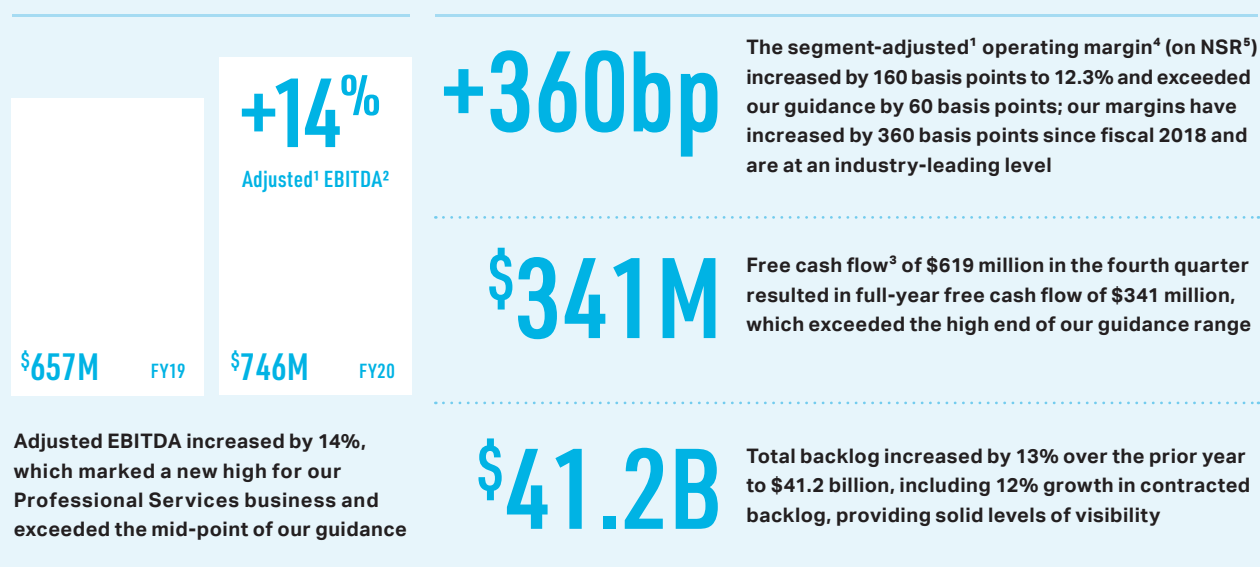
+14%

Adjusted$^1$ EBITDA$^2$

\$657M FY19

\$746M FY20

Adjusted EBITDA increased by 14%, which marked a new high for our Professional Services business and exceeded the mid-point of our guidance

+360bp

The segment-adjusted$^1$ operating margin$^4$ (on NSR$^5$) increased by 160 basis points to 12.3% and exceeded our guidance by 60 basis points; our margins have increased by 360 basis points since fiscal 2018 and are at an industry-leading level

\$341M

Free cash flow$^3$ of \$619 million in the fourth quarter resulted in full-year free cash flow of \$341 million, which exceeded the high end of our guidance range

\$41.2B

Total backlog increased by 13% over the prior year to \$41.2 billion, including 12% growth in contracted backlog, providing solid levels of visibility